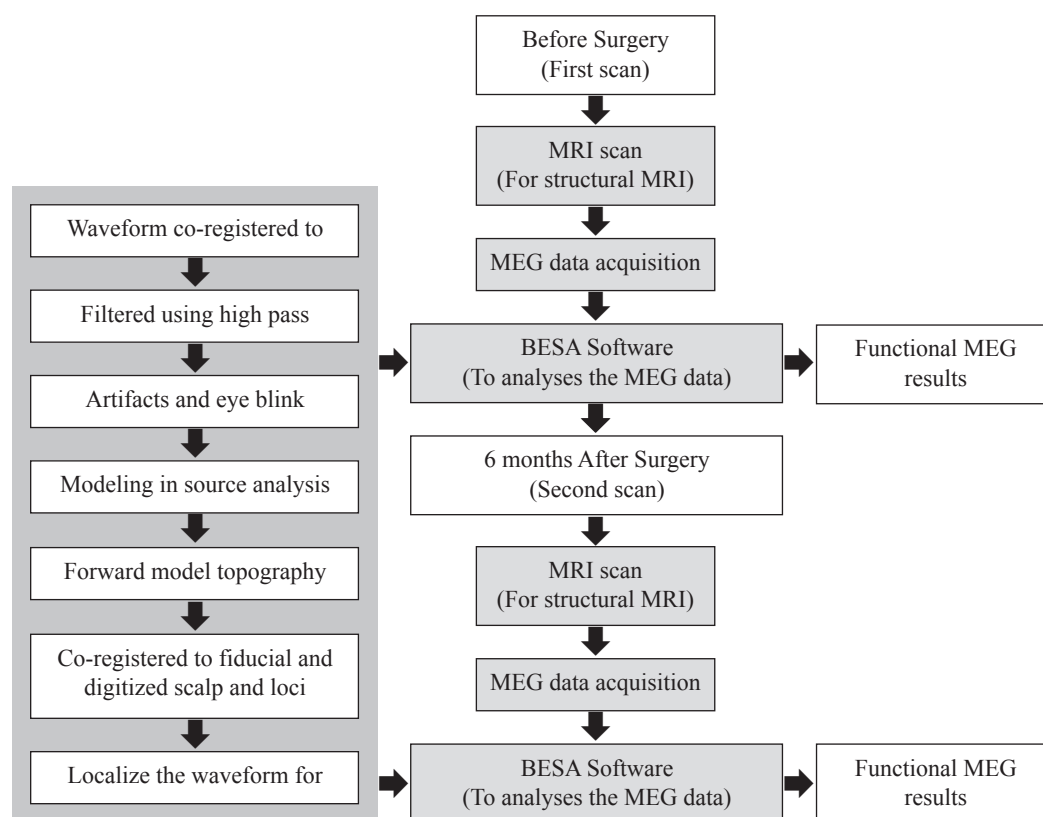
Before Surgery
(First scan)

MRI scan
(For structural MRI)

MEG data acquisition

BESA Software
(To analyses the MEG data)

Functional MEG results

6 months After Surgery
(Second scan)

MRI scan
(For structural MRI)

MEG data acquisition

BESA Software
(To analyses the MEG data)

Functional MEG results

Waveform co-registered to

Filtered using high pass

Artifacts and eye blink

Modeling in source analysis

Forward model topography

Co-registered to fiducial and digitized scalp and loci

Localize the waveform for